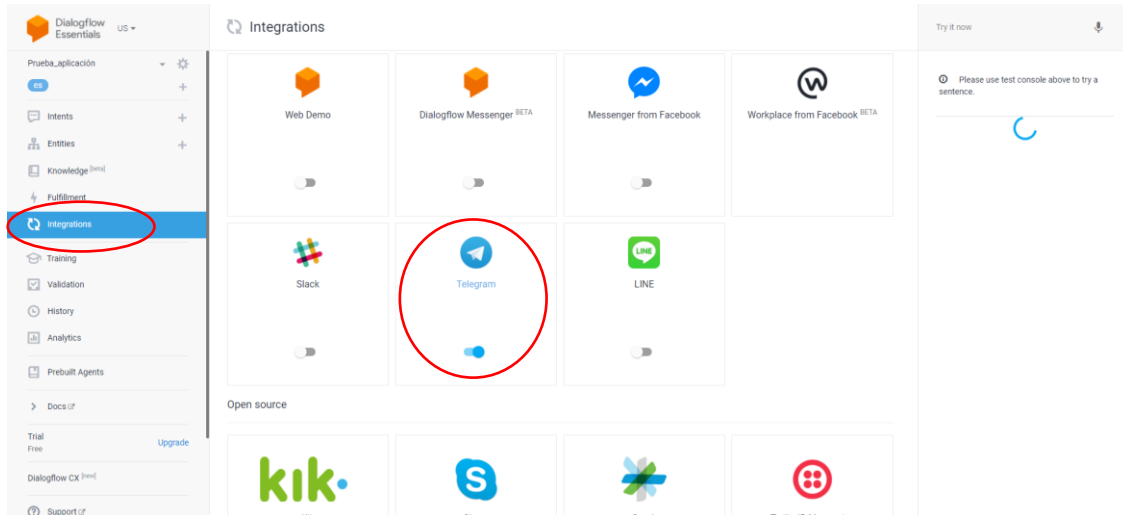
Dialogflow Essentials US

Prueba_aplicación

es

Intents

Entities

Knowledge [beta]

Fulfillment

Integrations

Training

Validation

History

Analytics

Prebuilt Agents

Docs

Trial
Free

Upgrade

Dialogflow CX [new]

Support

Integrations

Web Demo

Dialogflow Messenger BETA

Messenger from Facebook

Workplace from Facebook BETA

Slack

Telegram

LINE

LINE

Open source

kik

Try it now

Please use test console above to try a sentence.